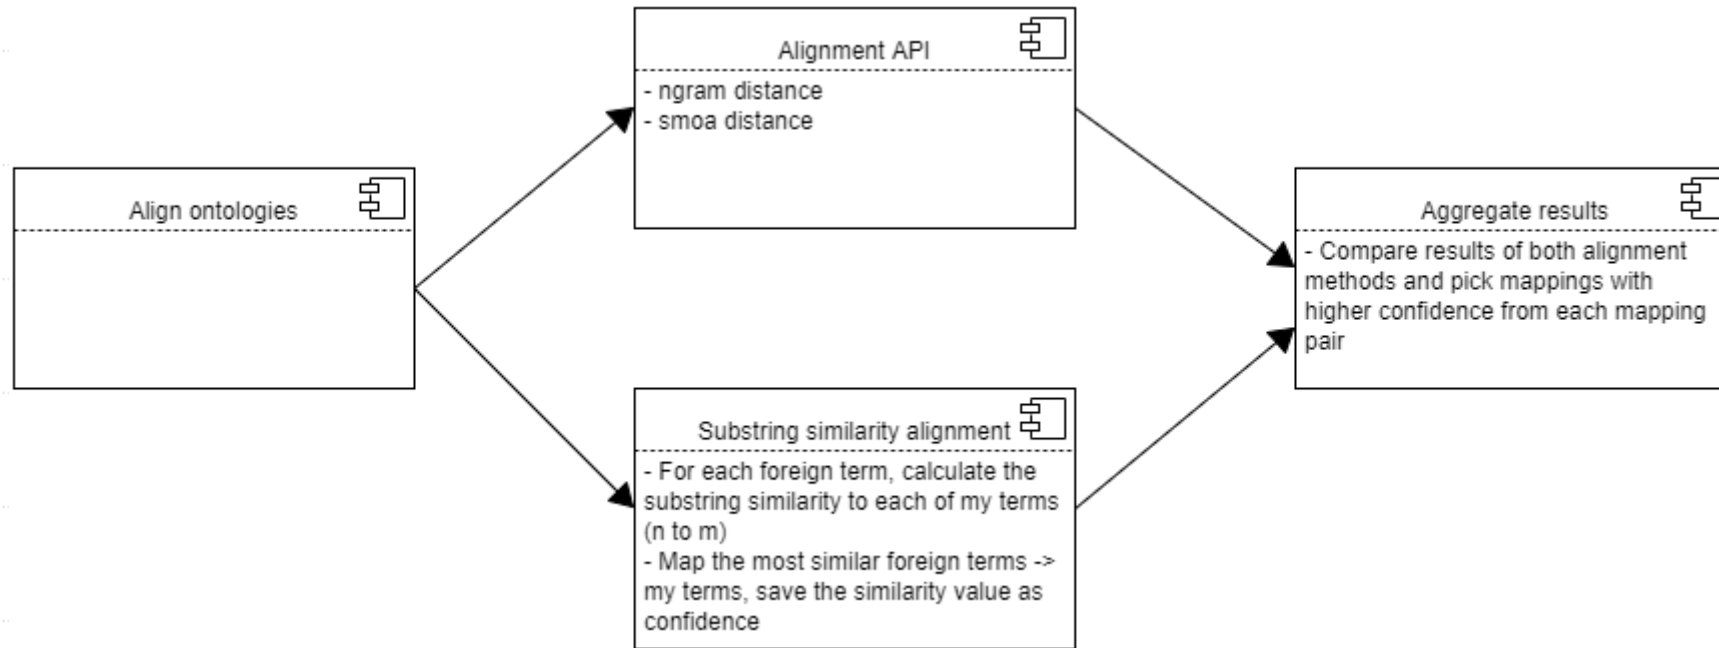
Align ontologies

Alignment API
- ngram distance
- smoa distance

Substring similarity alignment
- For each foreign term, calculate the substring similarity to each of my terms (n to m)
- Map the most similar foreign terms -> my terms, save the similarity value as confidence

Aggregate results
- Compare results of both alignment methods and pick mappings with higher confidence from each mapping pair